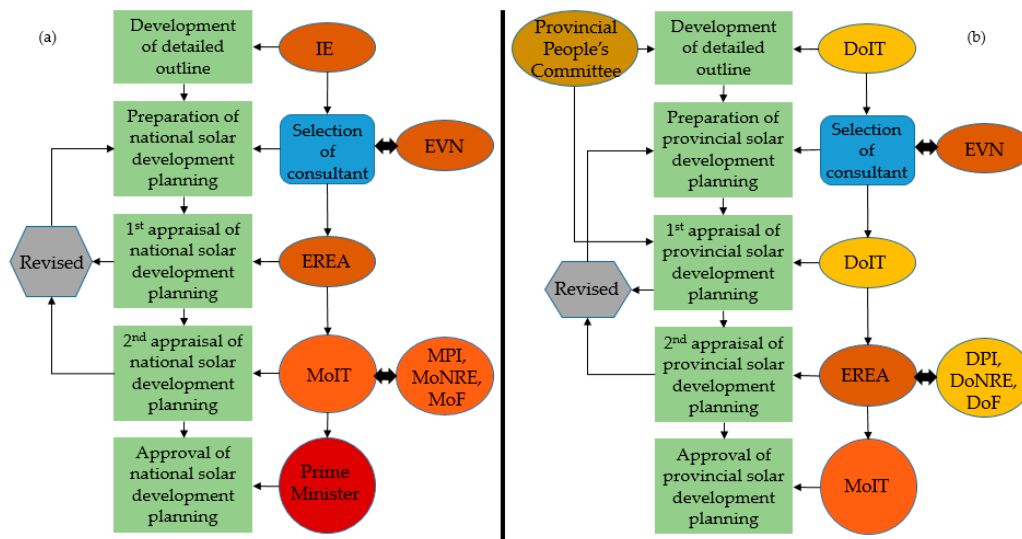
(a)

Development of detailed outline

IE

Preparation of national solar development planning

Selection of consultant

EVN

1st appraisal of national solar development planning

Revised

EREA

2nd appraisal of national solar development planning

MoIT

MPI, MoNRE, MoF

Approval of national solar development planning

Prime Minister

Provincial People's Committee

Development of detailed outline

DoIT

(b)

Preparation of provincial solar development planning

Selection of consultant

EVN

1st appraisal of provincial solar development planning

DoIT

Revised

2nd appraisal of provincial solar development planning

EREA

DPI, DoNRE, DoF

Approval of provincial solar development planning

MoIT